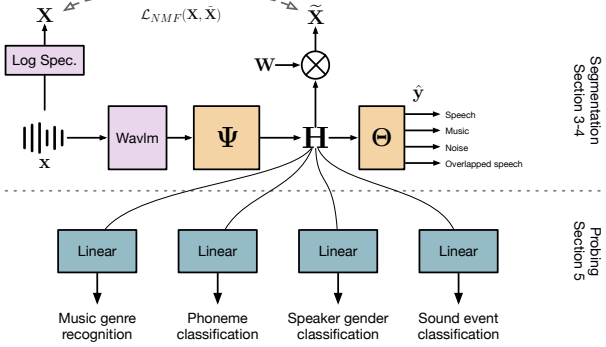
$\mathbf{X}$

$\mathcal{L}_{NMF}(\mathbf{X}, \tilde{\mathbf{X}})$

$\widetilde{\mathbf{X}}$

Log Spec.

$\mathbf{W}$

$\hat{\mathbf{y}}$

WavLm

$\boldsymbol{\Psi}$

$\mathbf{H}$

$\boldsymbol{\Theta}$

Speech

Music

Noise

Overlapped speech

$\mathbf{x}$

Segmentation
Section 3-4

Linear

Linear

Linear

Linear

Probing
Section 5

Music genre recognition

Phoneme classification

Speaker gender classification

Sound event classification